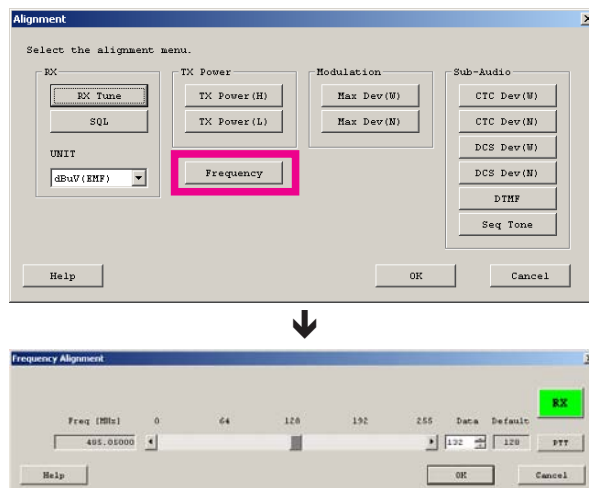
Alignment

Select the alignment menu.

RX
RX Tune
SQL
UNIT
dBuV(EMF)

TX Power
TX Power(H)
TX Power(L)
Frequency

Modulation
Max Dev(W)
Max Dev(N)

Sub-Audio
CTC Dev(W)
CTC Dev(N)
DCS Dev(W)
DCS Dev(N)
DTMF
Seq Tone

Help
OK
Cancel

Frequency Alignment

Freq [MHz] 0 64 128 192 255 Data Default
RX
485.05000 132 128 PTT

Help
OK
Cancel